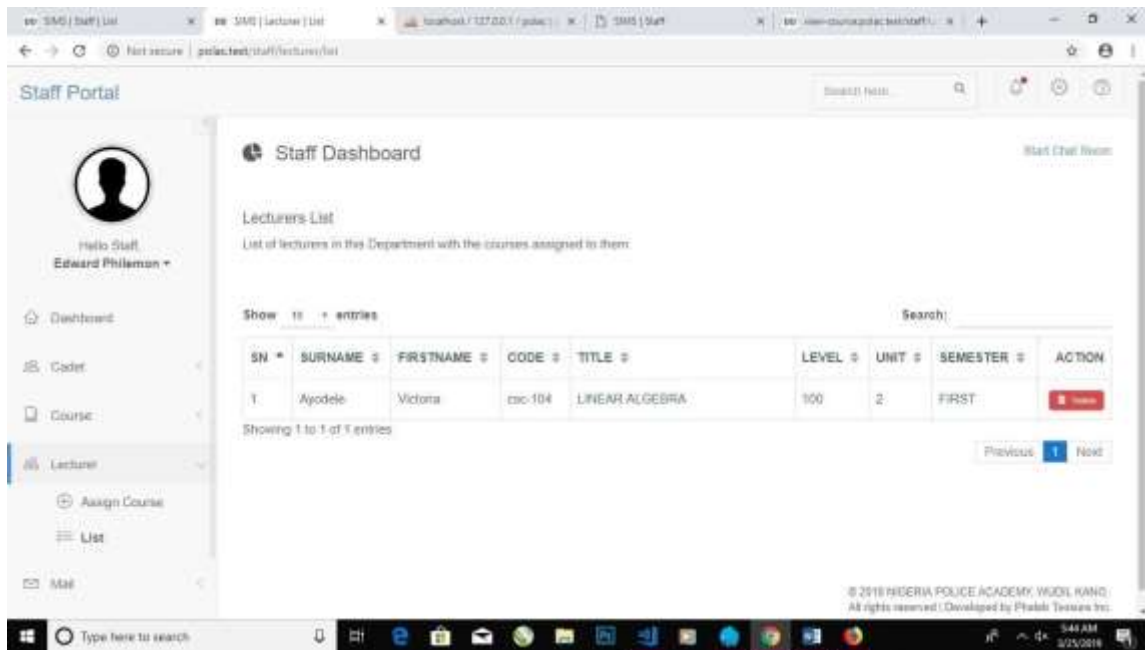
SMS | Staff | List × SMS | Lecturer | List × localhost / 127.0.0.1 / polac × SMS | Staff × view-course.polac.test/staff × +

Not secure | polac.test/staff/lecturer/list

Staff Portal

Search here...

Hello Staff,
Edward Philemon ▾

Dashboard

Cadet

Course

Lecturer

Assign Course

List

Mail

Staff Dashboard

Start Chat Room

Lecturers List

List of lecturers in this Department with the courses assigned to them

Show 10 ▾ entries

Search:

| SN | SURNAME | FIRSTNAME | CODE | TITLE | LEVEL | UNIT | SEMESTER | ACTION |
|---|---|---|---|---|---|---|---|---|
| 1 | Ayodele | Victoria | csc-104 | LINEAR ALGEBRA | 100 | 2 | FIRST | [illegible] |

Showing 1 to 1 of 1 entries

Previous 1 Next

© 2018 NIGERIA POLICE ACADEMY, WUDIL KANO.
All rights reserved | Developed by Phalek Tessara Inc.

Type here to search

5:44 AM
1/25/2019